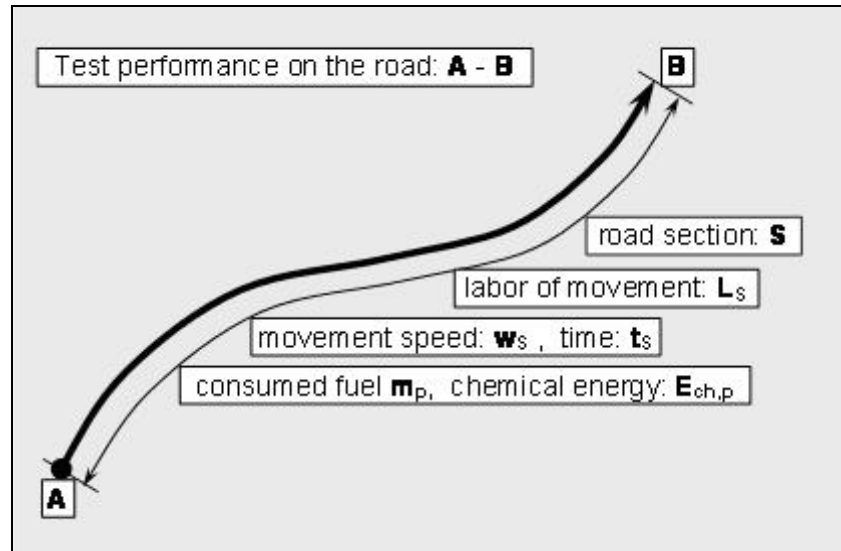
Test performance on the road: **A - B**

**B**

road section: **S**

labor of movement: $\mathbf{L}_S$

movement speed: $\mathbf{w}_S$ , time: $\mathbf{t}_S$

consumed fuel $\mathbf{m}_p$, chemical energy: $\mathbf{E}_{ch,p}$

**A**